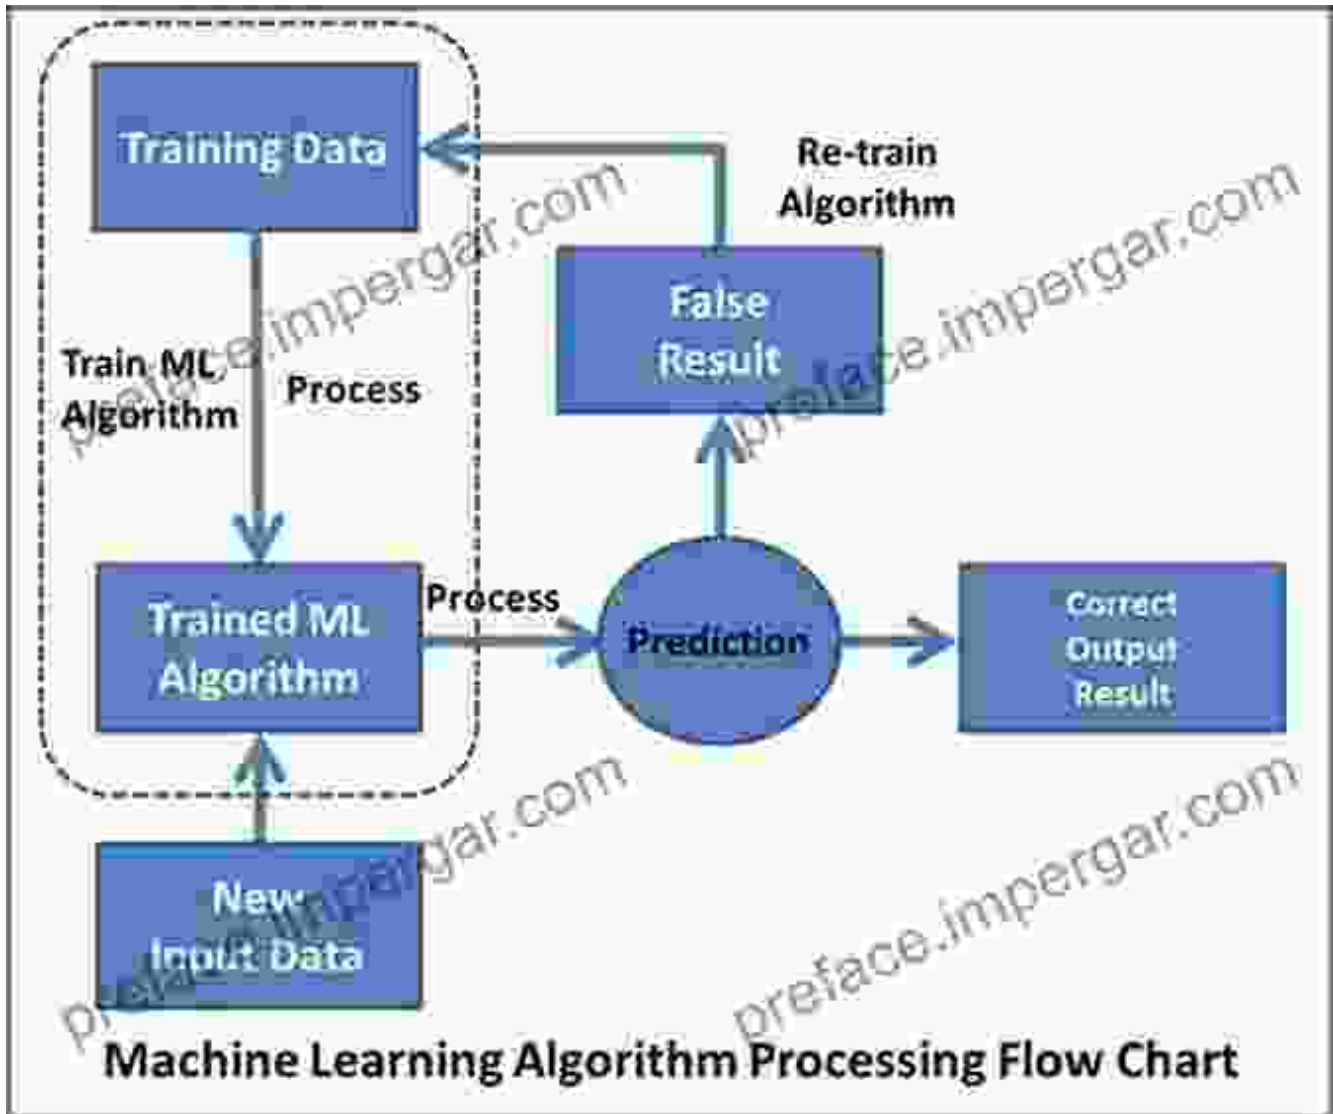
Training Data

Re-train Algorithm

False Result

Train ML Algorithm

Process

Trained ML Algorithm

Process

Prediction

Correct Output Result

New Input Data

preface.impergar.com

preface.impergar.com

preface.impergar.com

preface.impergar.com

Machine Learning Algorithm Processing Flow Chart